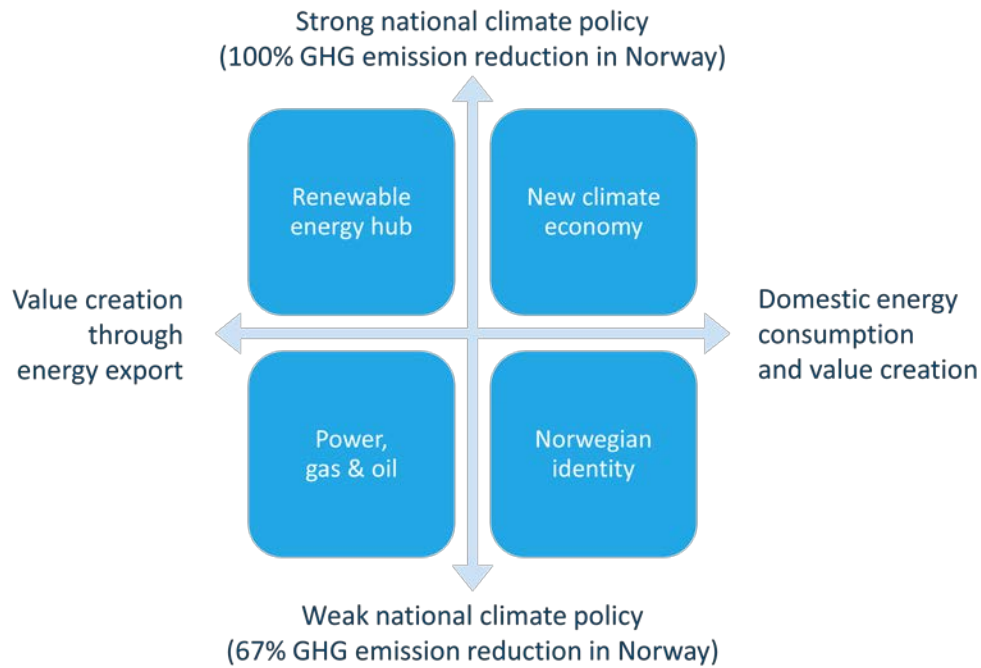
Strong national climate policy
(100% GHG emission reduction in Norway)

Renewable energy hub

New climate economy

Value creation through energy export

Domestic energy consumption and value creation

Power, gas & oil

Norwegian identity

Weak national climate policy
(67% GHG emission reduction in Norway)